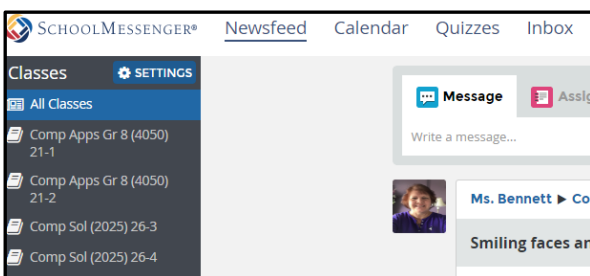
SchoolMessenger® Newsfeed Calendar Quizzes Inbox

Classes SETTINGS
All Classes
Comp Apps Gr 8 (4050) 21-1
Comp Apps Gr 8 (4050) 21-2
Comp Sol (2025) 26-3
Comp Sol (2025) 26-4

Message Assi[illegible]
Write a message...

Ms. Bennett ▶ Co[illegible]
Smiling faces ar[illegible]